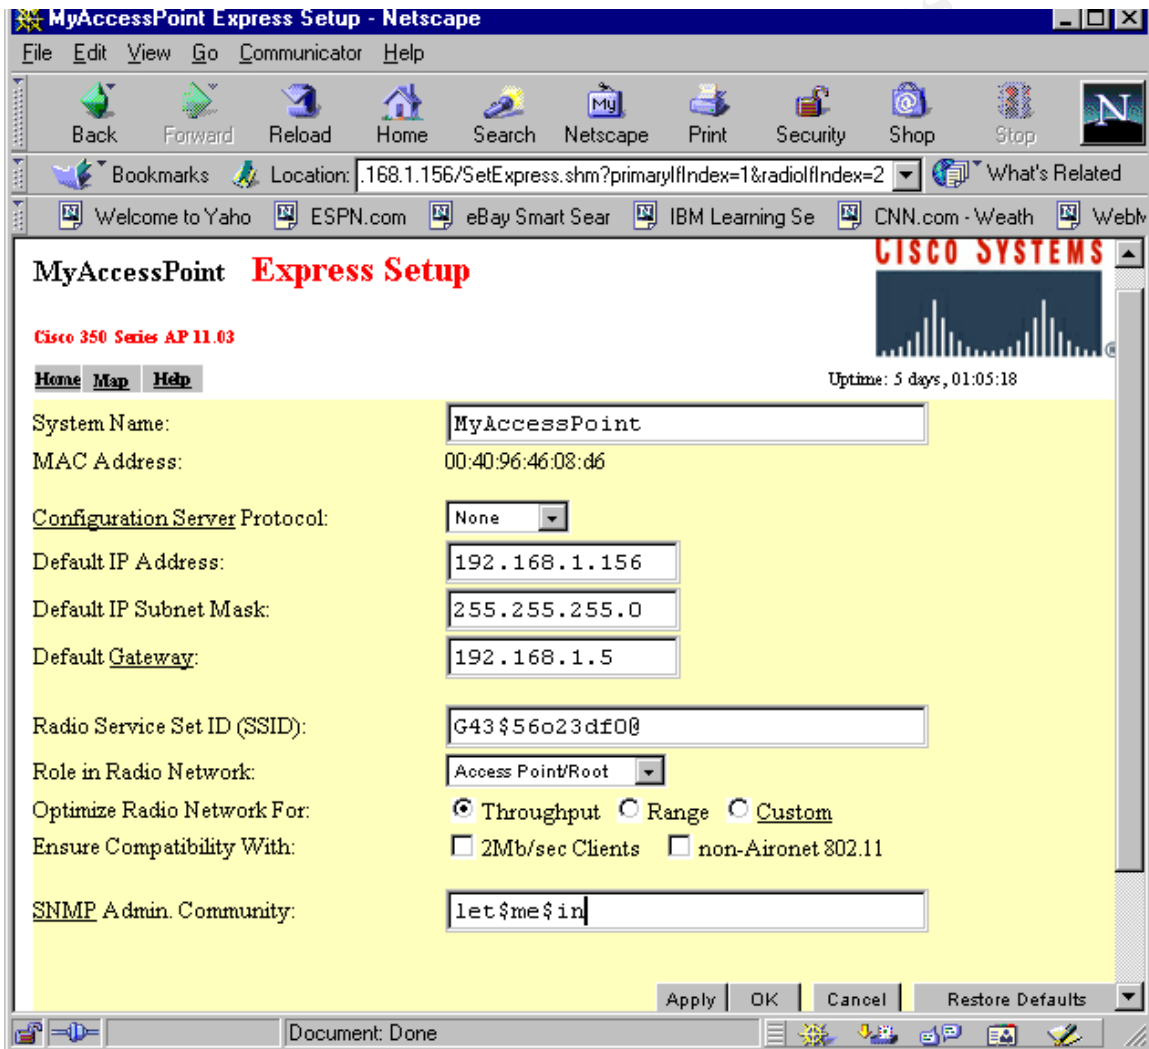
MyAccessPoint Express Setup - Netscape

File Edit View Go Communicator Help

Back Forward Reload Home Search Netscape Print Security Shop Stop

Bookmarks Location: .168.1.156/SetExpress.shm?primaryIfIndex=1&radioIfIndex=2 What's Related

Welcome to Yaho ESPN.com eBay Smart Sear IBM Learning Se CNN.com - Weath WebM

MyAccessPoint Express Setup

CISCO SYSTEMS

Cisco 350 Series AP 11.03

Home Map Help

Uptime: 5 days, 01:05:18

System Name: MyAccessPoint

MAC Address: 00:40:96:46:08:d6

Configuration Server Protocol: None

Default IP Address: 192.168.1.156

Default IP Subnet Mask: 255.255.255.0

Default Gateway: 192.168.1.5

Radio Service Set ID (SSID): G43$56o23df0@

Role in Radio Network: Access Point/Root

Optimize Radio Network For: Throughput Range Custom

Ensure Compatibility With: 2Mb/sec Clients non-Aironet 802.11

SNMP Admin. Community: let$me$in

Apply OK Cancel Restore Defaults

Document: Done